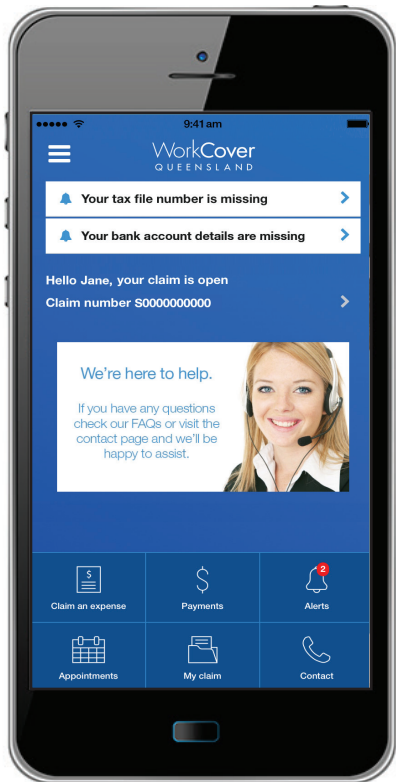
9:41 am

WorkCover
QUEENSLAND

Your tax file number is missing

Your bank account details are missing

Hello Jane, your claim is open
Claim number S0000000000

We're here to help.

If you have any questions check our FAQs or visit the contact page and we'll be happy to assist.

Claim an expense
Payments
2
Alerts
Appointments
My claim
Contact